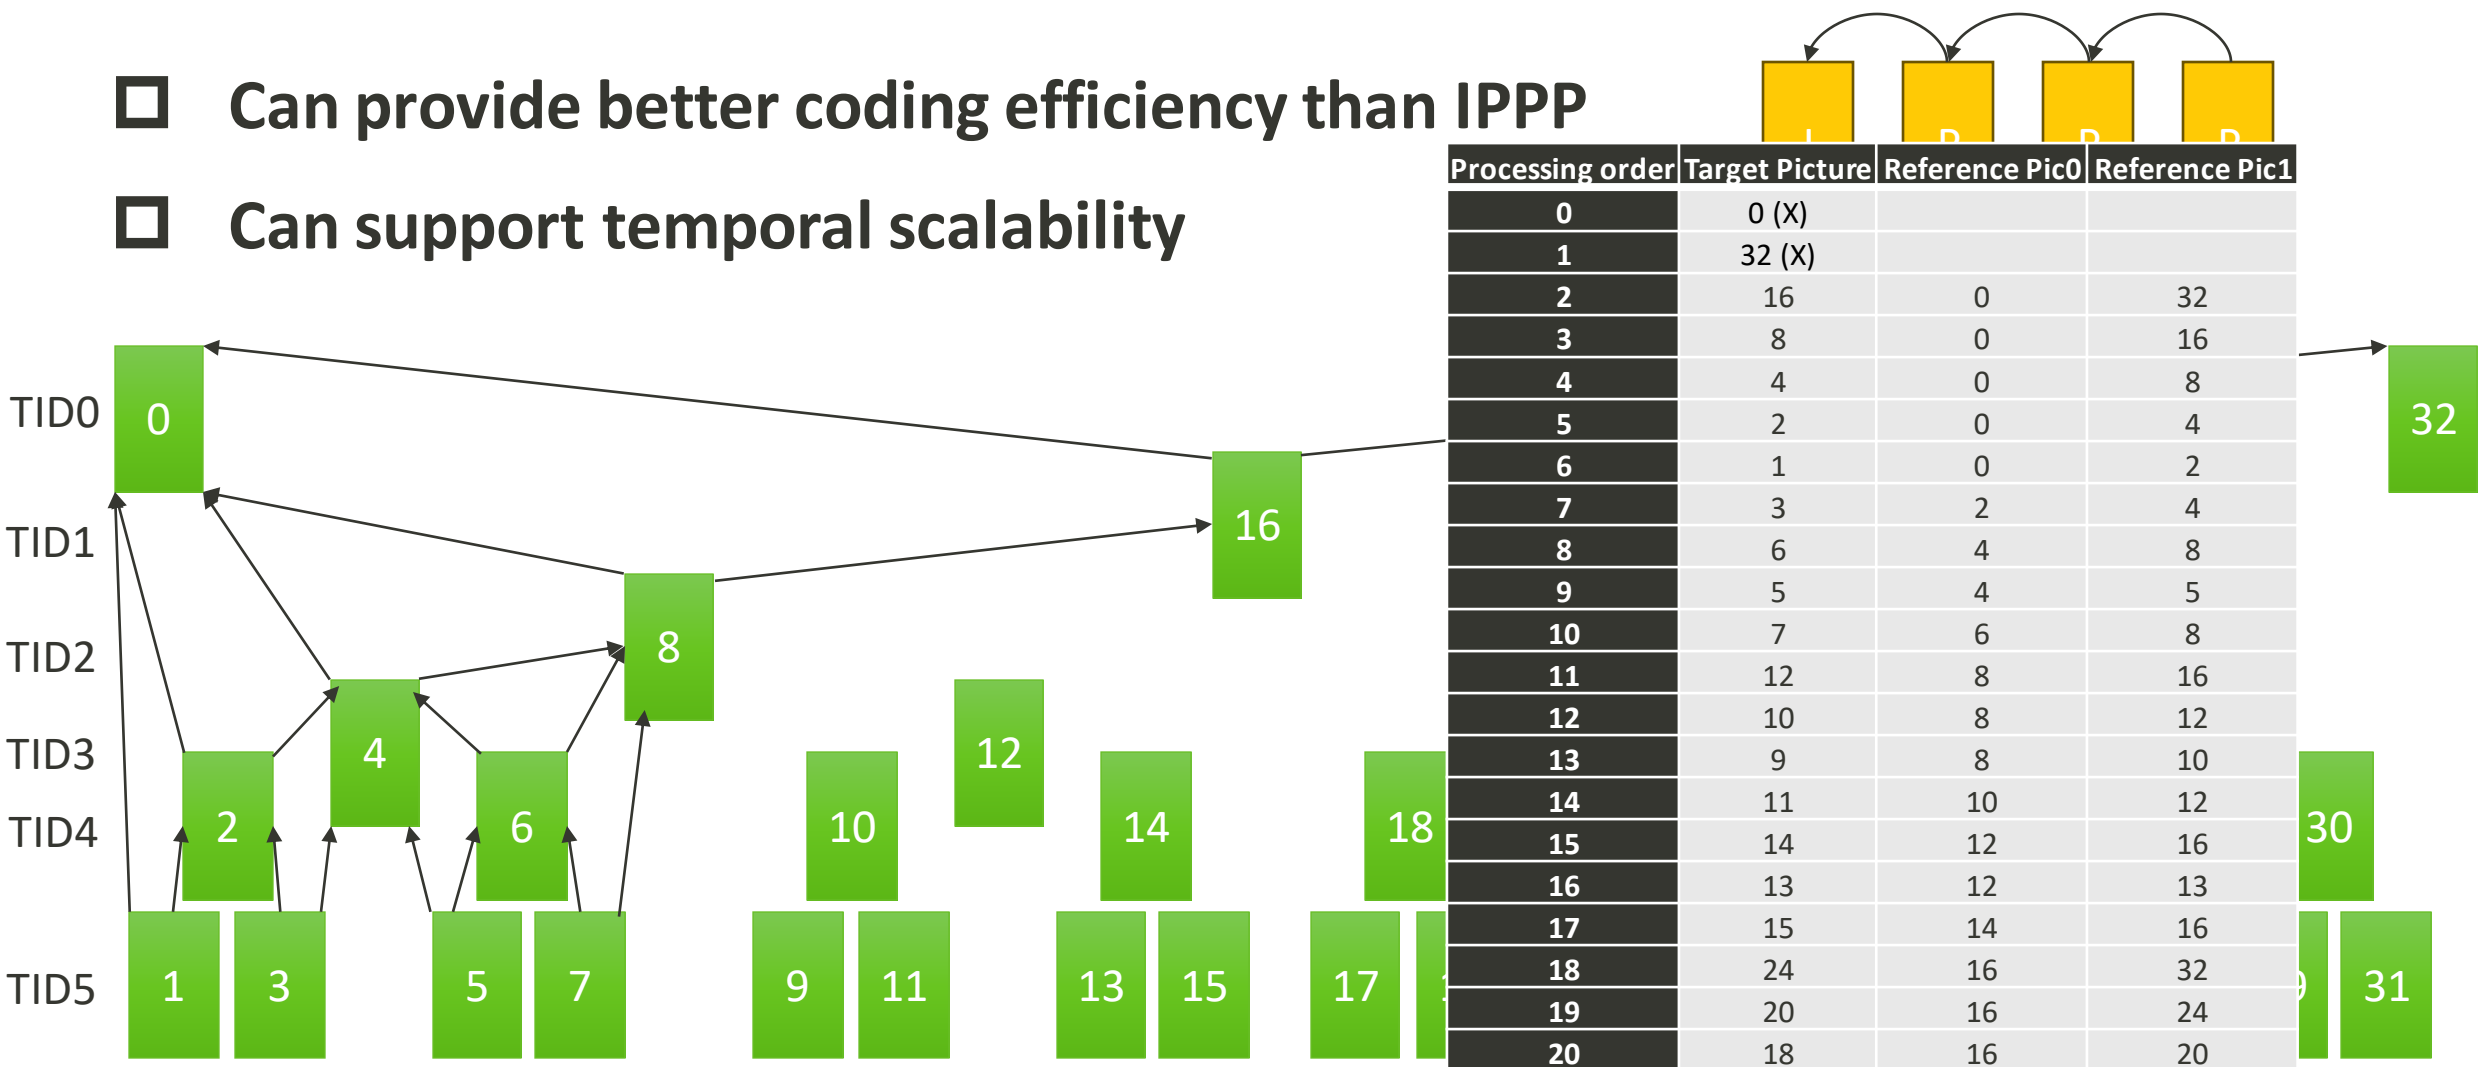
Can provide better coding efficiency than IPPP

Can support temporal scalability

TID0
TID1
TID2
TID3
TID4
TID5

0
16
32
8
4
12
2
6
10
14
18
30
1
3
5
7
9
11
13
15
17
31

| Processing order | Target Picture | Reference Pic0 | Reference Pic1 |
|---|---|---|---|
| 0 | 0 (X) | | |
| 1 | 32 (X) | | |
| 2 | 16 | 0 | 32 |
| 3 | 8 | 0 | 16 |
| 4 | 4 | 0 | 8 |
| 5 | 2 | 0 | 4 |
| 6 | 1 | 0 | 2 |
| 7 | 3 | 2 | 4 |
| 8 | 6 | 4 | 8 |
| 9 | 5 | 4 | 5 |
| 10 | 7 | 6 | 8 |
| 11 | 12 | 8 | 16 |
| 12 | 10 | 8 | 12 |
| 13 | 9 | 8 | 10 |
| 14 | 11 | 10 | 12 |
| 15 | 14 | 12 | 16 |
| 16 | 13 | 12 | 13 |
| 17 | 15 | 14 | 16 |
| 18 | 24 | 16 | 32 |
| 19 | 20 | 16 | 24 |
| 20 | 18 | 16 | 20 |